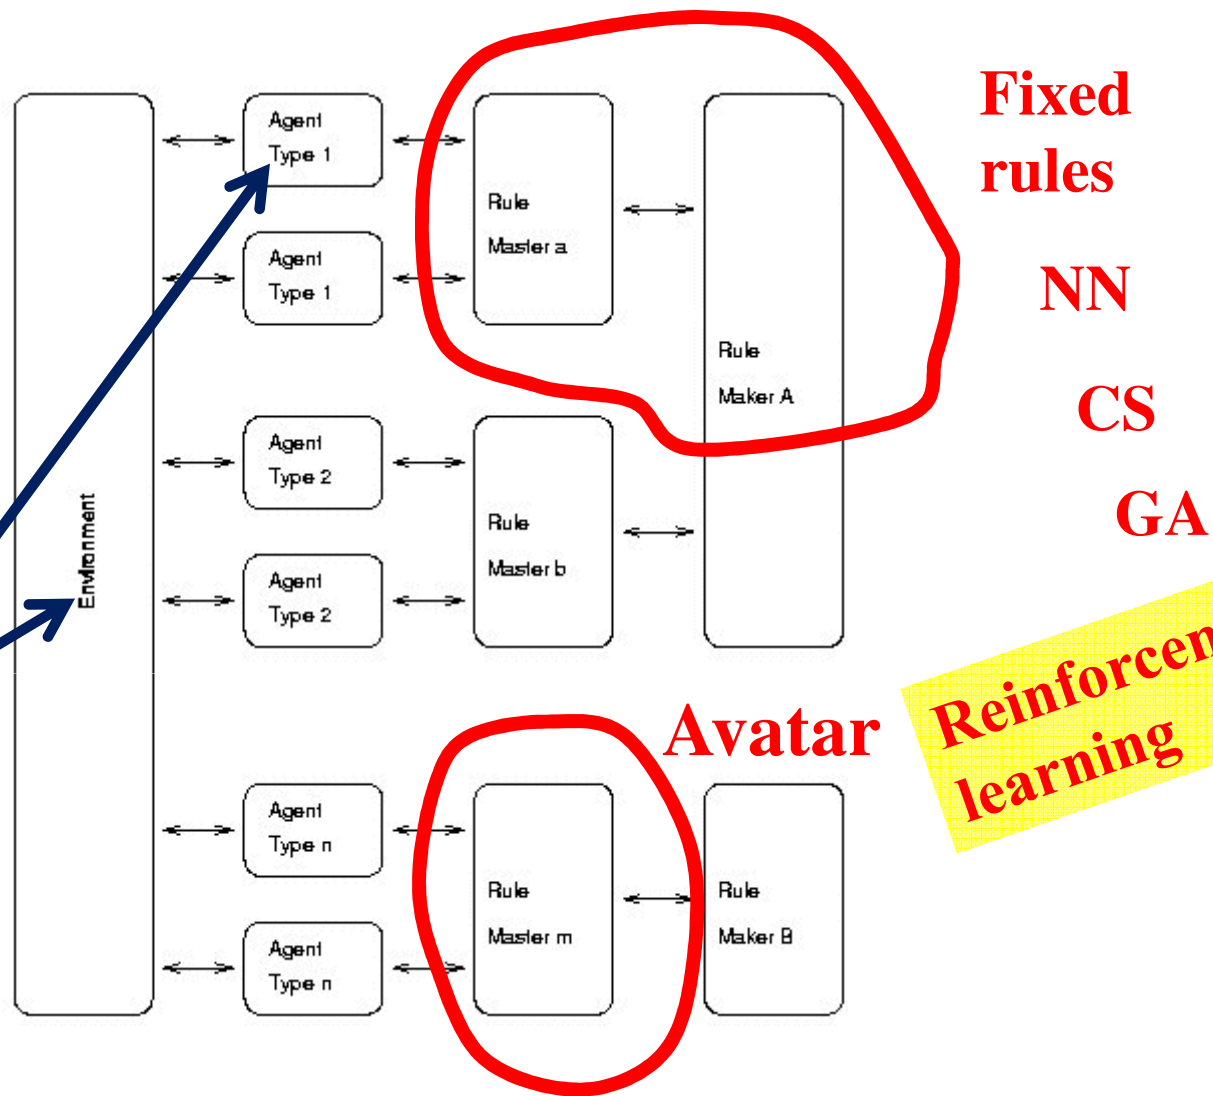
Environment

Agent Type 1

Agent Type 1

Agent Type 2

Agent Type 2

Agent Type n

Agent Type n

Rule Master a

Rule Master b

Rule Master m

Rule Maker A

Rule Maker B

Fixed rules

NN

CS

GA

Avatar

Reinforcem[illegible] learning